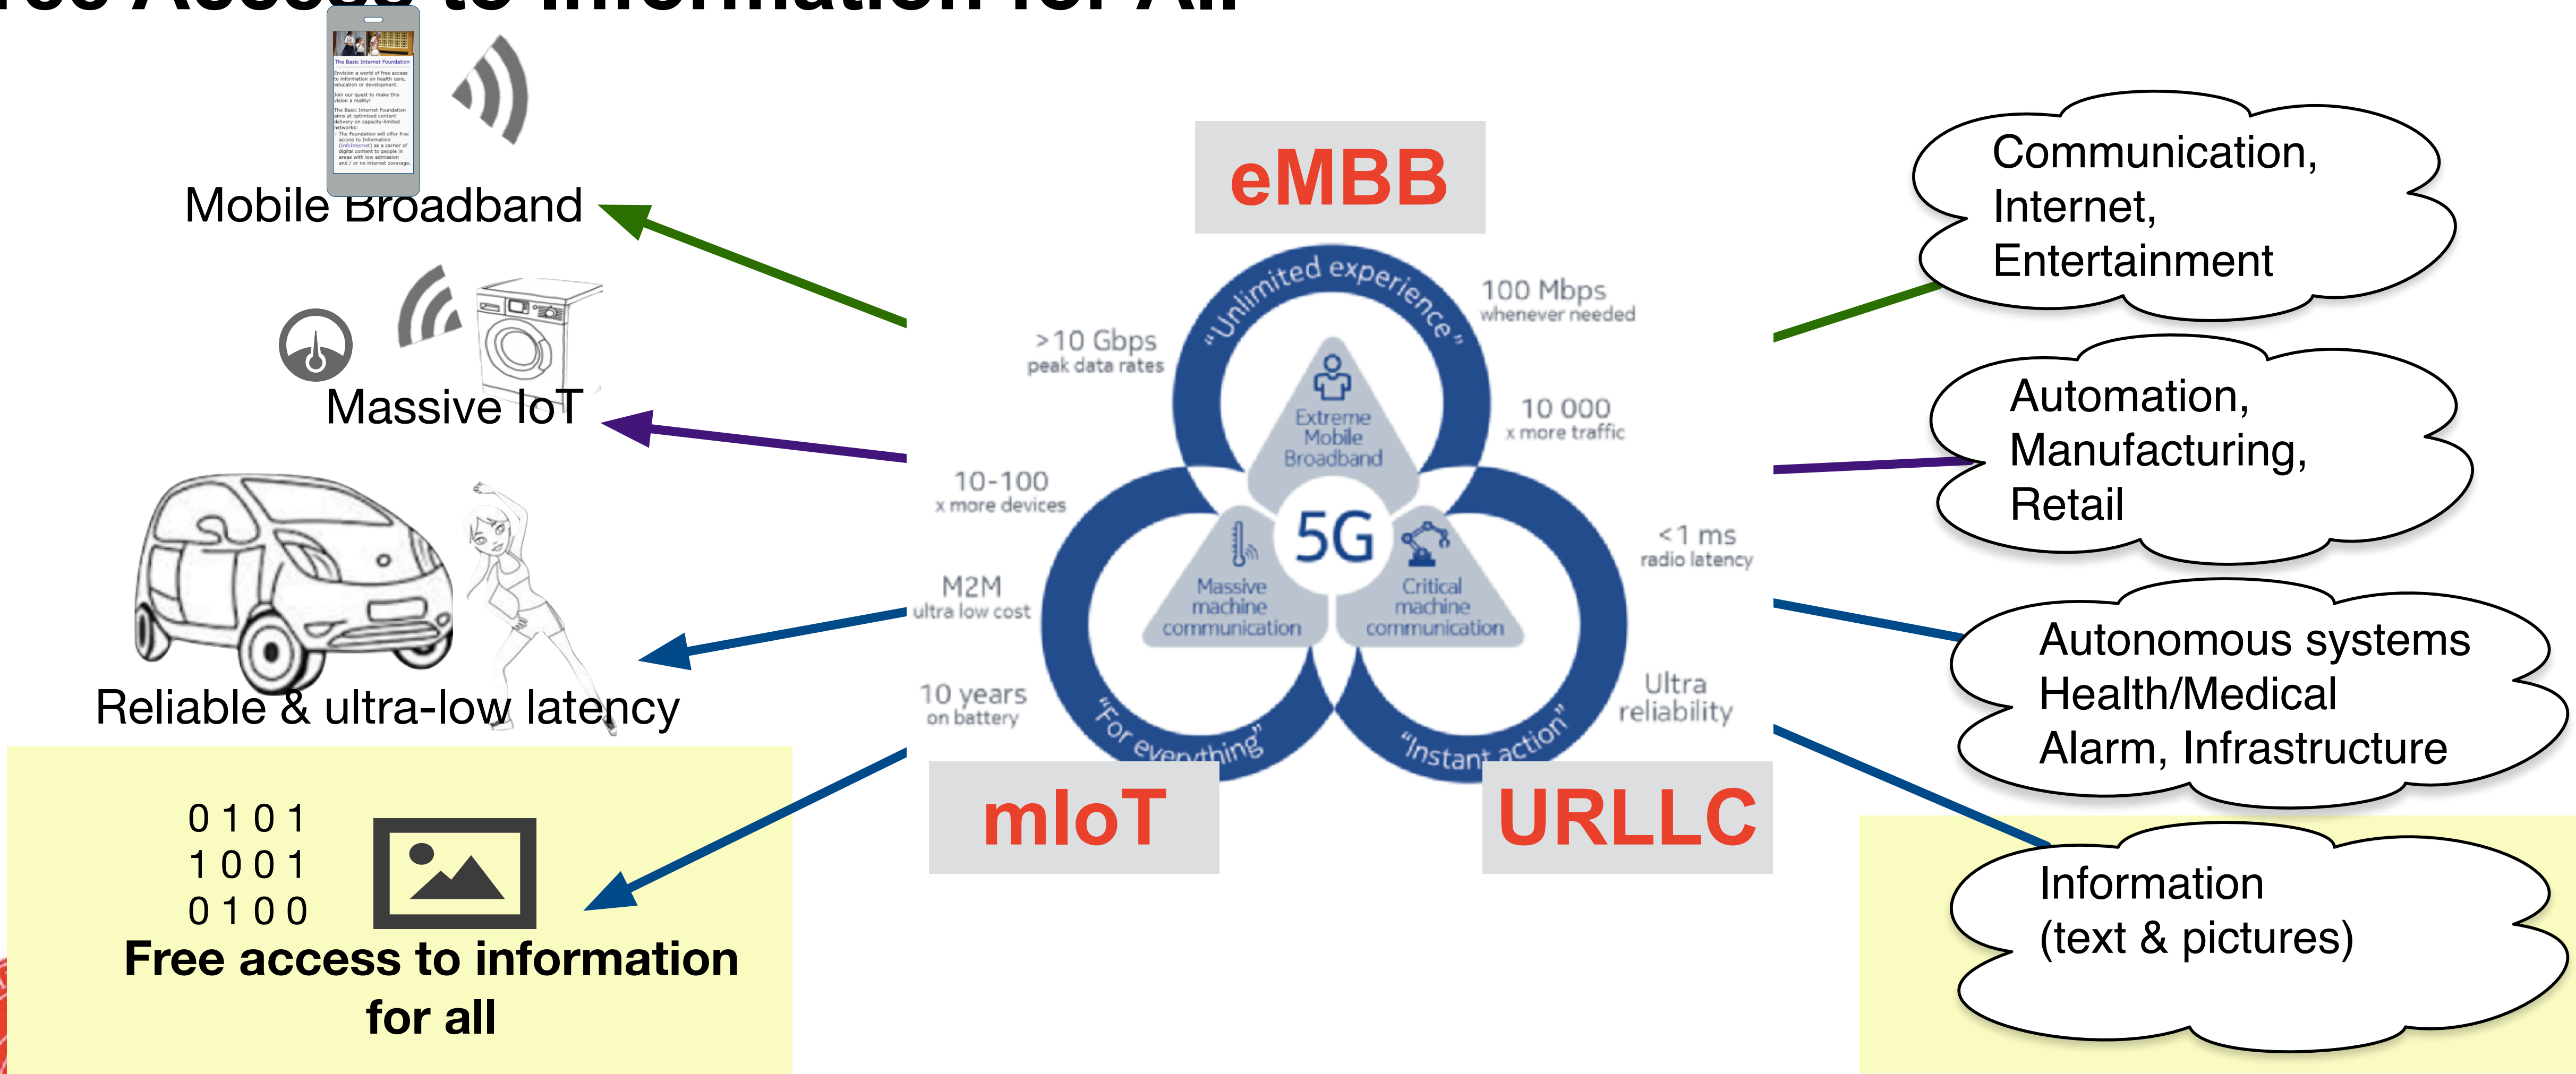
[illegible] Access to Information for All

The Basic Internet Foundation

Mobile Broadband

Massive IoT

Reliable & ultra-low latency

0 1 0 1
1 0 0 1
0 1 0 0

Free access to information for all

eMBB

“Unlimited experience”

>10 Gbps peak data rates

100 Mbps whenever needed

10 000 x more traffic

Extreme Mobile Broadband

10-100 x more devices

M2M ultra low cost

10 years on battery

5G

Massive machine communication

Critical machine communication

<1 ms radio latency

Ultra reliability

“For everything”

“Instant action”

mIoT

URLLC

Communication, Internet, Entertainment

Automation, Manufacturing, Retail

Autonomous systems Health/Medical Alarm, Infrastructure

Information (text & pictures)